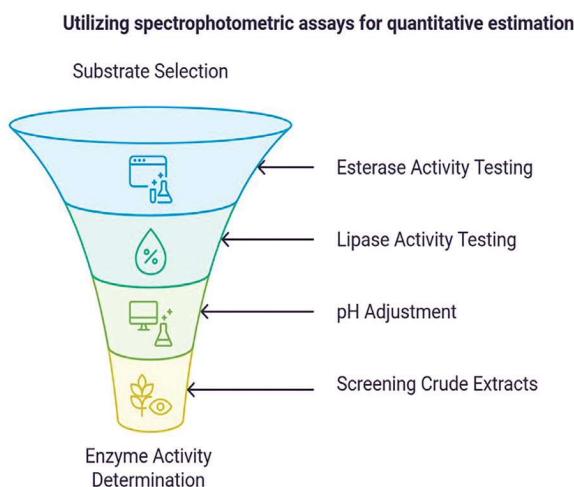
Utilizing spectrophotometric assays for quantitative estimation

Substrate Selection

Esterase Activity Testing

Lipase Activity Testing

pH Adjustment

Screening Crude Extracts

Enzyme Activity Determination